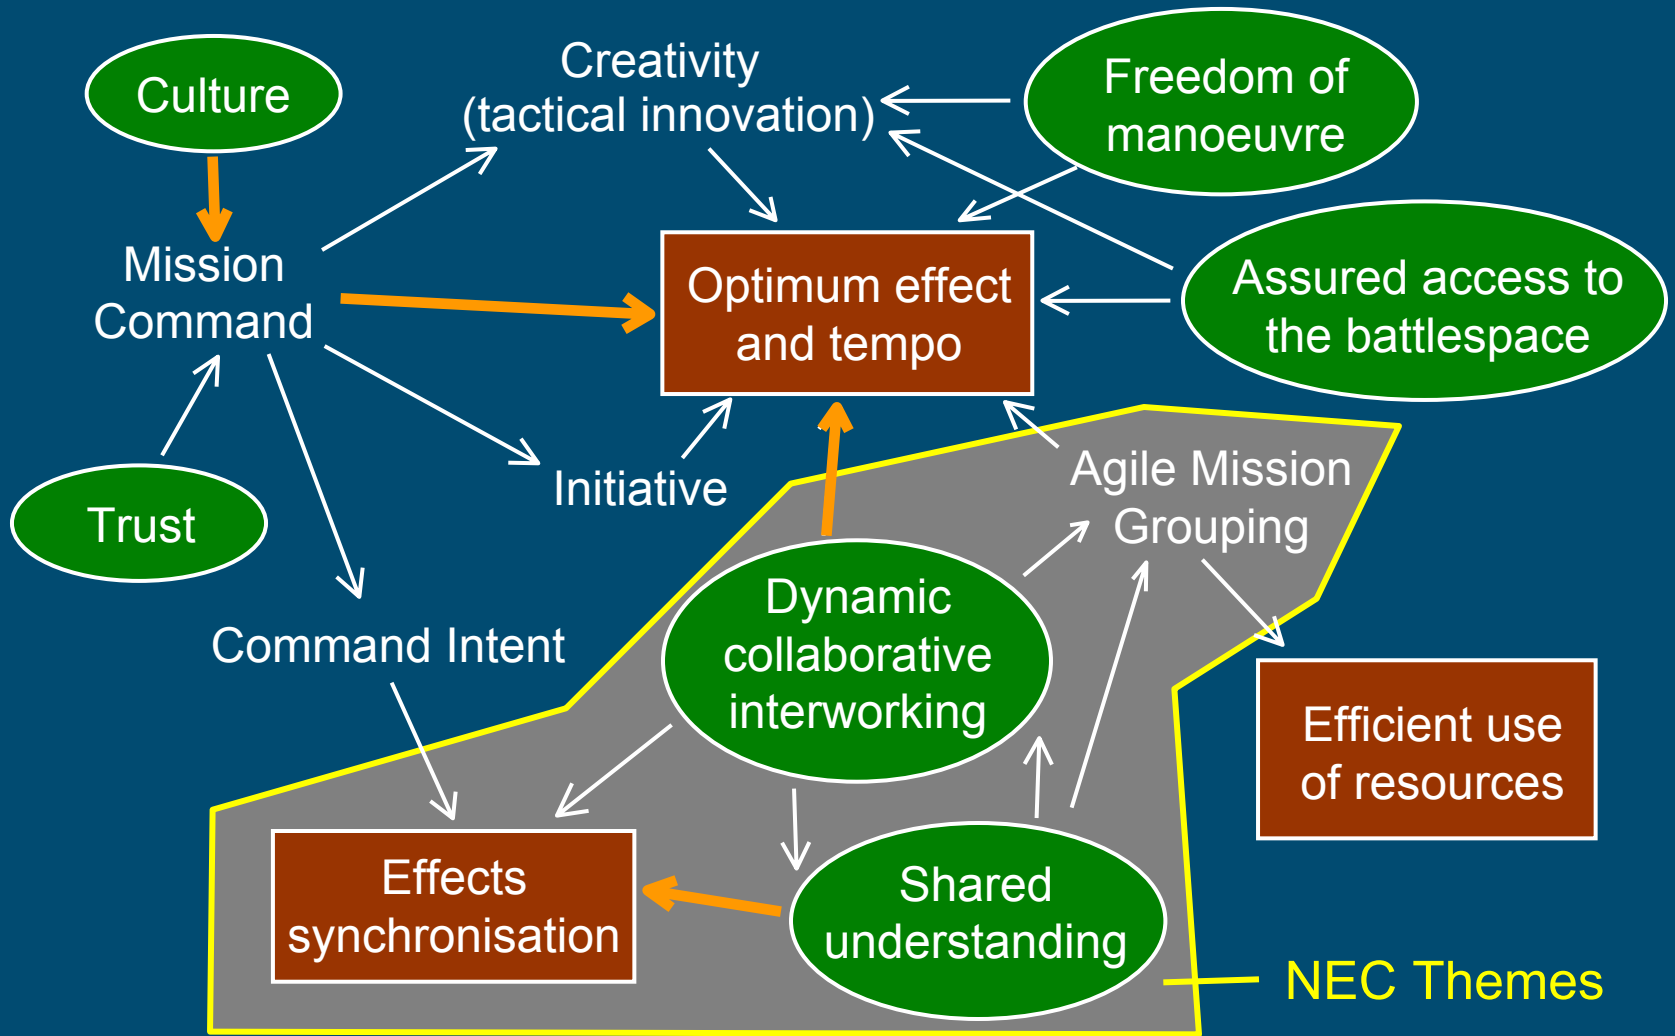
Culture

Creativity (tactical innovation)

Freedom of manoeuvre

Mission Command

Optimum effect and tempo

Assured access to the battlespace

Trust

Initiative

Agile Mission Grouping

Dynamic collaborative interworking

Command Intent

Efficient use of resources

Effects synchronisation

Shared understanding

NEC Themes